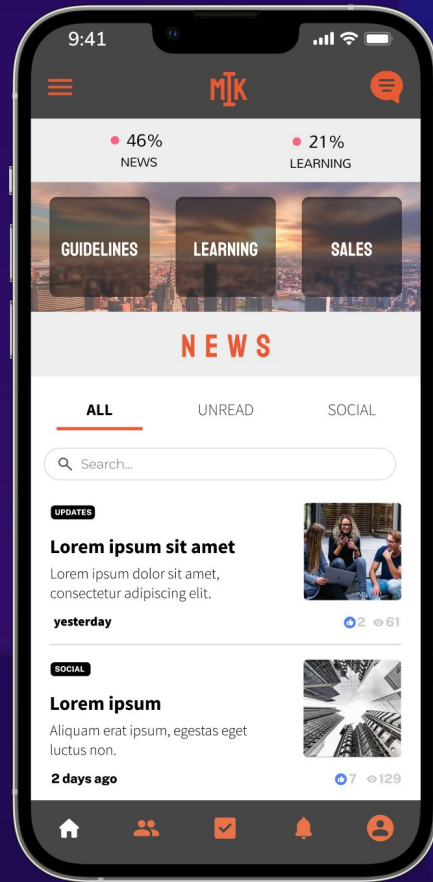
9:41

MIK

46%
NEWS

21%
LEARNING

GUIDELINES

LEARNING

SALES

NEWS

ALL

UNREAD

SOCIAL

Search...

UPDATES

Lorem ipsum sit amet

Lorem ipsum dolor sit amet, consectetur adipiscing elit.

yesterday

2 61

SOCIAL

Lorem ipsum

Aliquam erat ipsum, egestas eget luctus non.

2 days ago

7 129